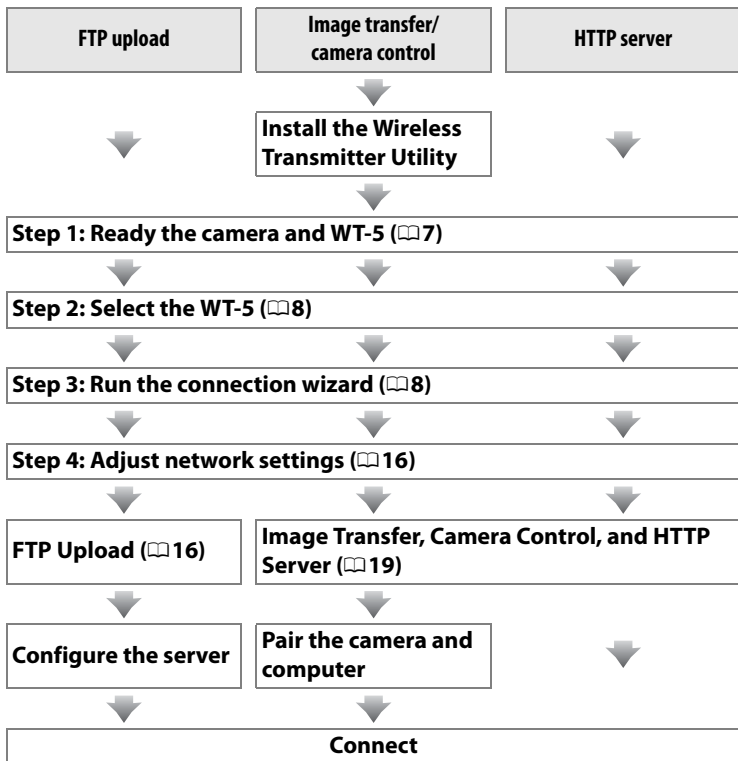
FTP upload

Image transfer/ camera control

HTTP server

Install the Wireless Transmitter Utility

Step 1: Ready the camera and WT-5 (□7)

Step 2: Select the WT-5 (□8)

Step 3: Run the connection wizard (□8)

Step 4: Adjust network settings (□16)

FTP Upload (□16)

Image Transfer, Camera Control, and HTTP Server (□19)

Configure the server

Pair the camera and computer

Connect